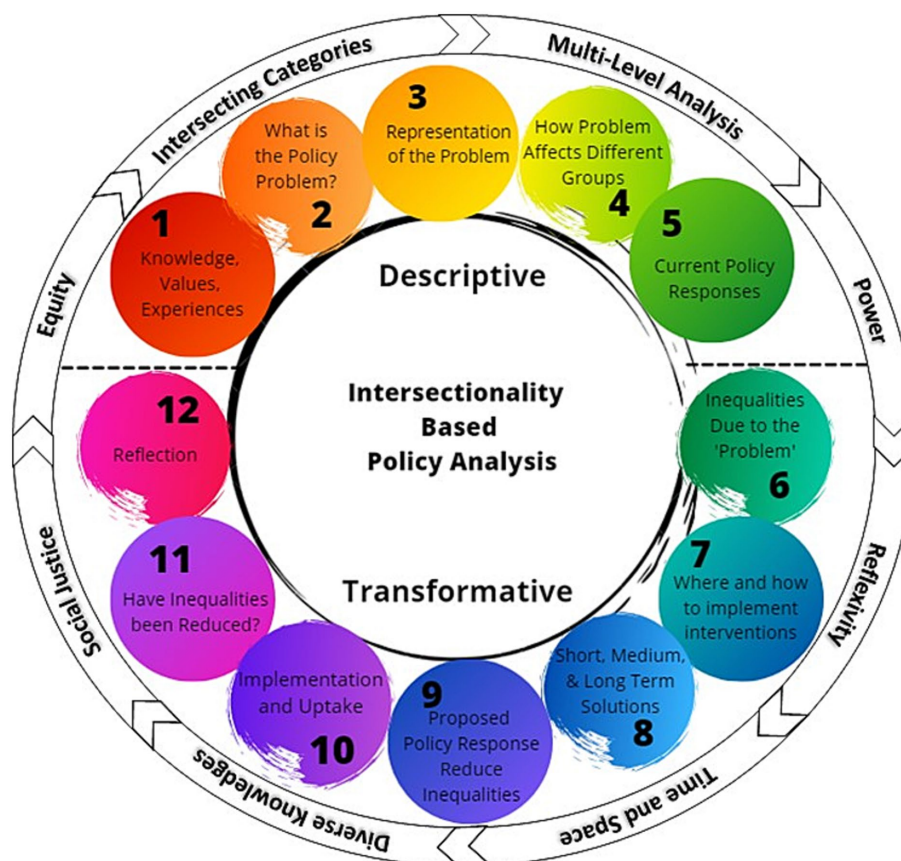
Intersecting Categories
Multi-Level Analysis
Power
Reflexivity
Time and Space
Diverse Knowledges
Social Justice
Equity

1
Knowledge, Values, Experiences

What is the Policy Problem?
2

3
Representation of the Problem

How Problem Affects Different Groups
4

5
Current Policy Responses

Descriptive

Intersectionality Based Policy Analysis

Transformative

Inequalities Due to the 'Problem'
6

7
Where and how to implement interventions

Short, Medium, & Long Term Solutions
8

9
Proposed Policy Response Reduce Inequalities

Implementation and Uptake
10

11
Have Inequalities been Reduced?

12
Reflection